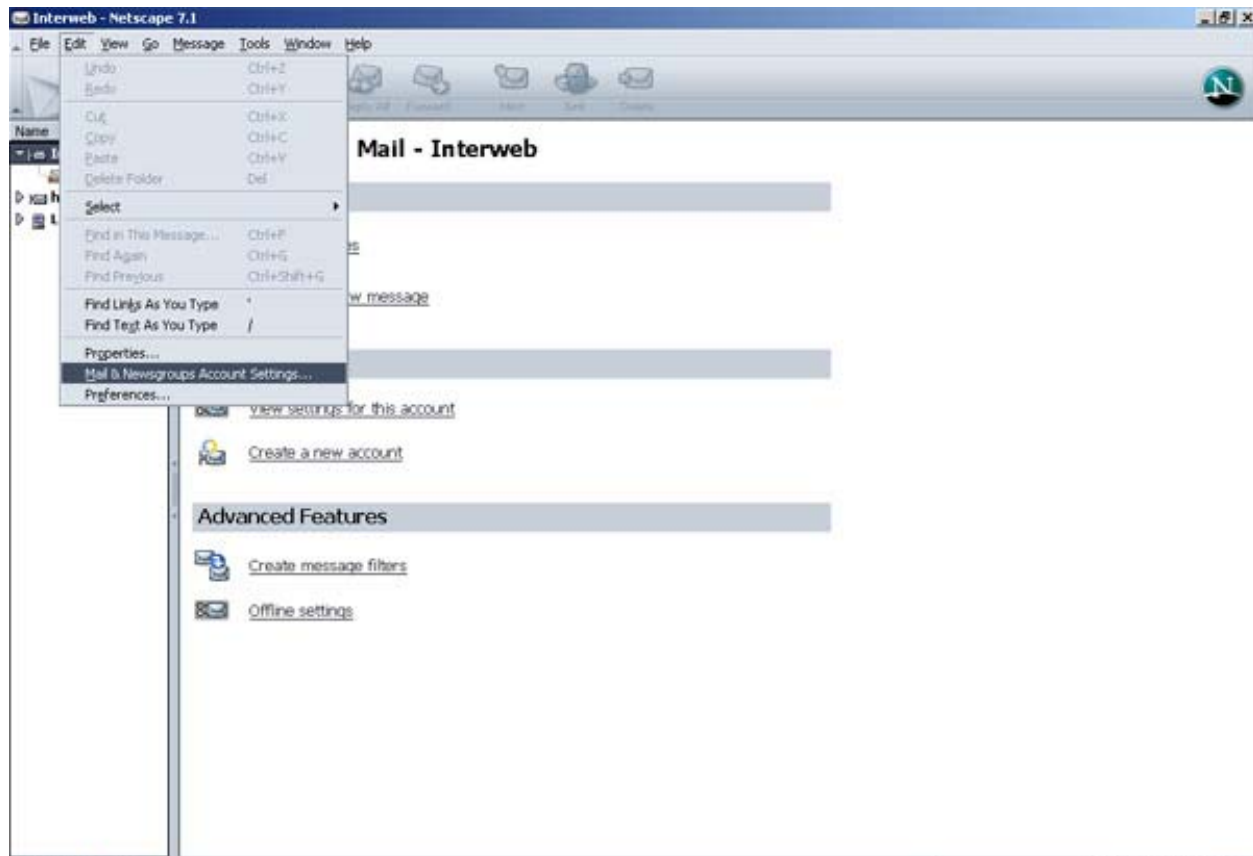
Interweb - Netscape 7.1

File Edit View Go Message Tools Window Help

Undo Ctrl+Z
Redo Ctrl+Y
Cut Ctrl+X
Copy Ctrl+C
Paste Ctrl+V
Delete Folder Del
Select
Find in This Message... Ctrl+F
Find Again Ctrl+G
Find Previous Ctrl+Shift+G
Find Links As You Type '
Find Text As You Type /
Properties...
Mail & Newsgroups Account Settings...
Preferences...

Reply All Forward New Get Delete

Name

Mail - Interweb

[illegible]s

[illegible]w message

View settings for this account

Create a new account

Advanced Features

Create message filters

Offline settings